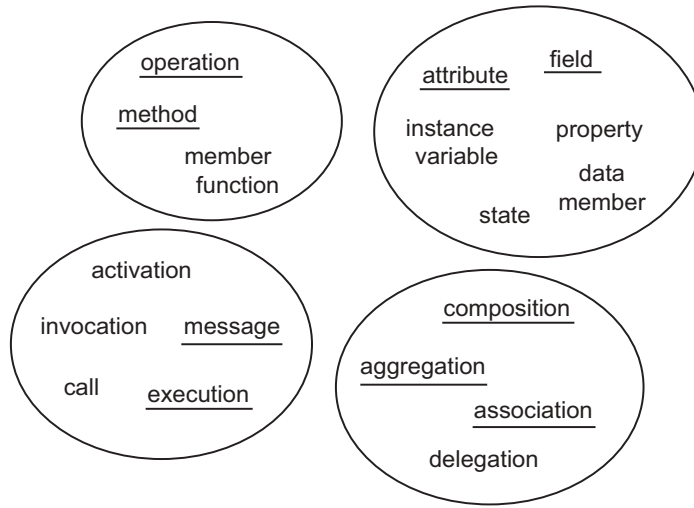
operation

method

member function

attribute

field

instance variable

property

data member

state

activation

invocation

message

call

execution

composition

aggregation

association

delegation